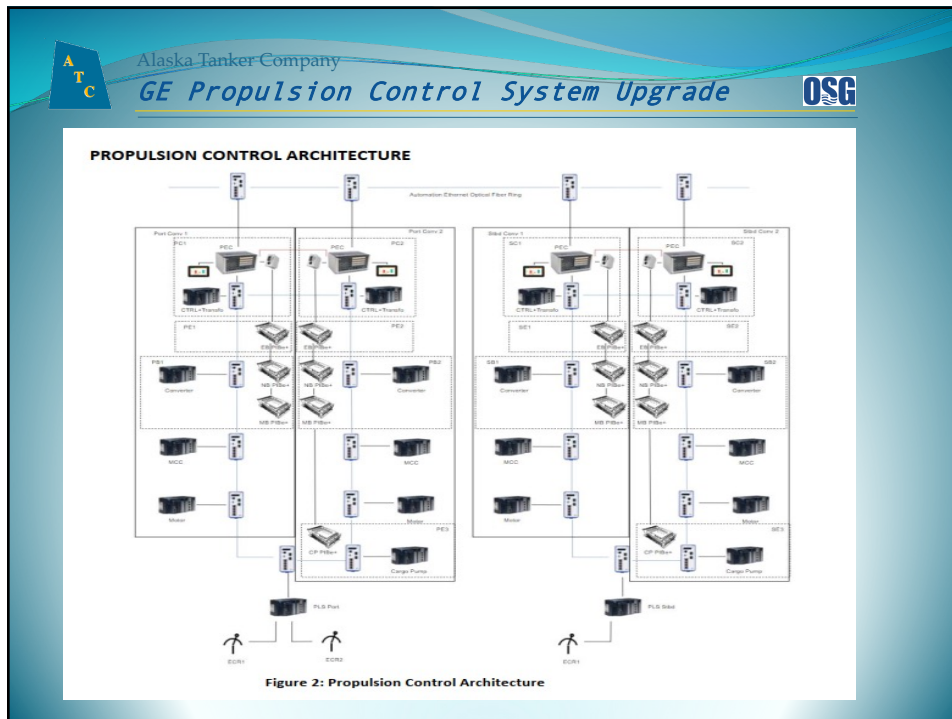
A T C

Alaska Tanker Company

GE Propulsion Control System Upgrade

OSG

PROPULSION CONTROL ARCHITECTURE

Automation Ethernet Optical Fiber Ring

Port Conv 1

PC1

PEC

CTRL+Transfo

PE1

PB1

Converter

MCC

Motor

Port Conv 2

PC2

PEC

CTRL+Transfo

PE2

ES PIBe+

NS PIBe+

MS PIBe+

PB2

Converter

MCC

Motor

PE3

CP PIBe+

Cargo Pump

PLS Port

ECR1

ECR2

Stbd Conv 1

SC1

PEC

CTRL+Transfo

SE1

SB1

Converter

MCC

Motor

Stbd Conv 2

SC2

PEC

CTRL+Transfo

SE2

ES PIBe+

NS PIBe+

MS PIBe+

SB2

Converter

MCC

Motor

SE3

CP PIBe+

Cargo Pump

PLS Stbd

ECR1

Figure 2: Propulsion Control Architecture